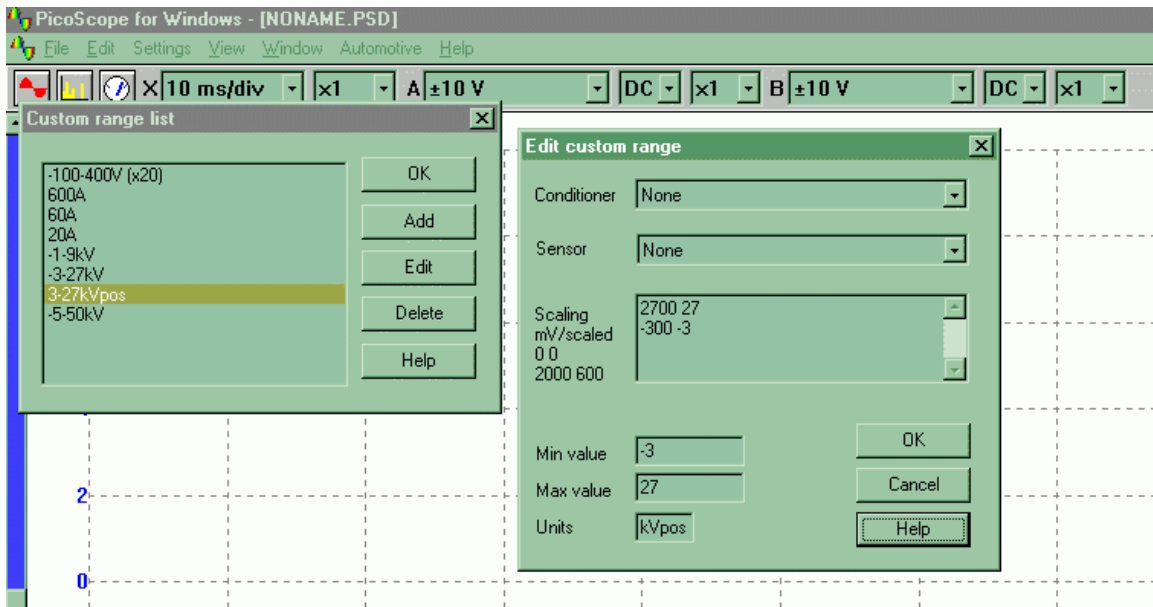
PicoScope for Windows - [NONAME.PSD]
File Edit Settings View Window Automotive Help
X 10 ms/div x1 A ±10 V DC x1 B ±10 V DC x1

Custom range list
-100-400V (x20)
600A
60A
20A
-1-9kV
-3-27kV
3-27kVpos
-5-50kV
OK
Add
Edit
Delete
Help

Edit custom range
Conditioner None
Sensor None
Scaling mV/scaled
0 0
2000 600
2700 27
-300 -3
Min value -3
Max value 27
Units kVpos
OK
Cancel
Help

2
0